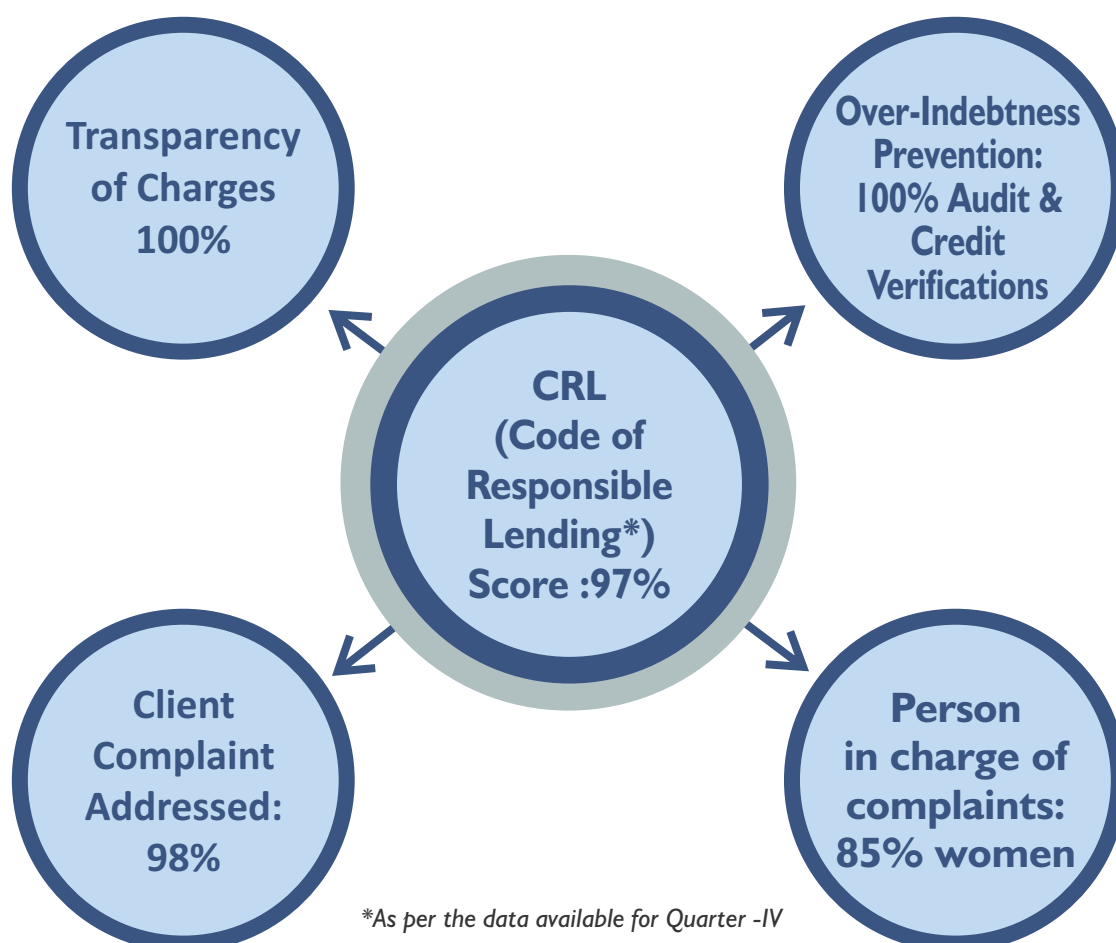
Transparency of Charges 100%

Over-Indebtness Prevention: 100% Audit & Credit Verifications

CRL (Code of Responsible Lending*) Score :97%

Client Complaint Addressed: 98%

Person in charge of complaints: 85% women

*As per the data available for Quarter -IV